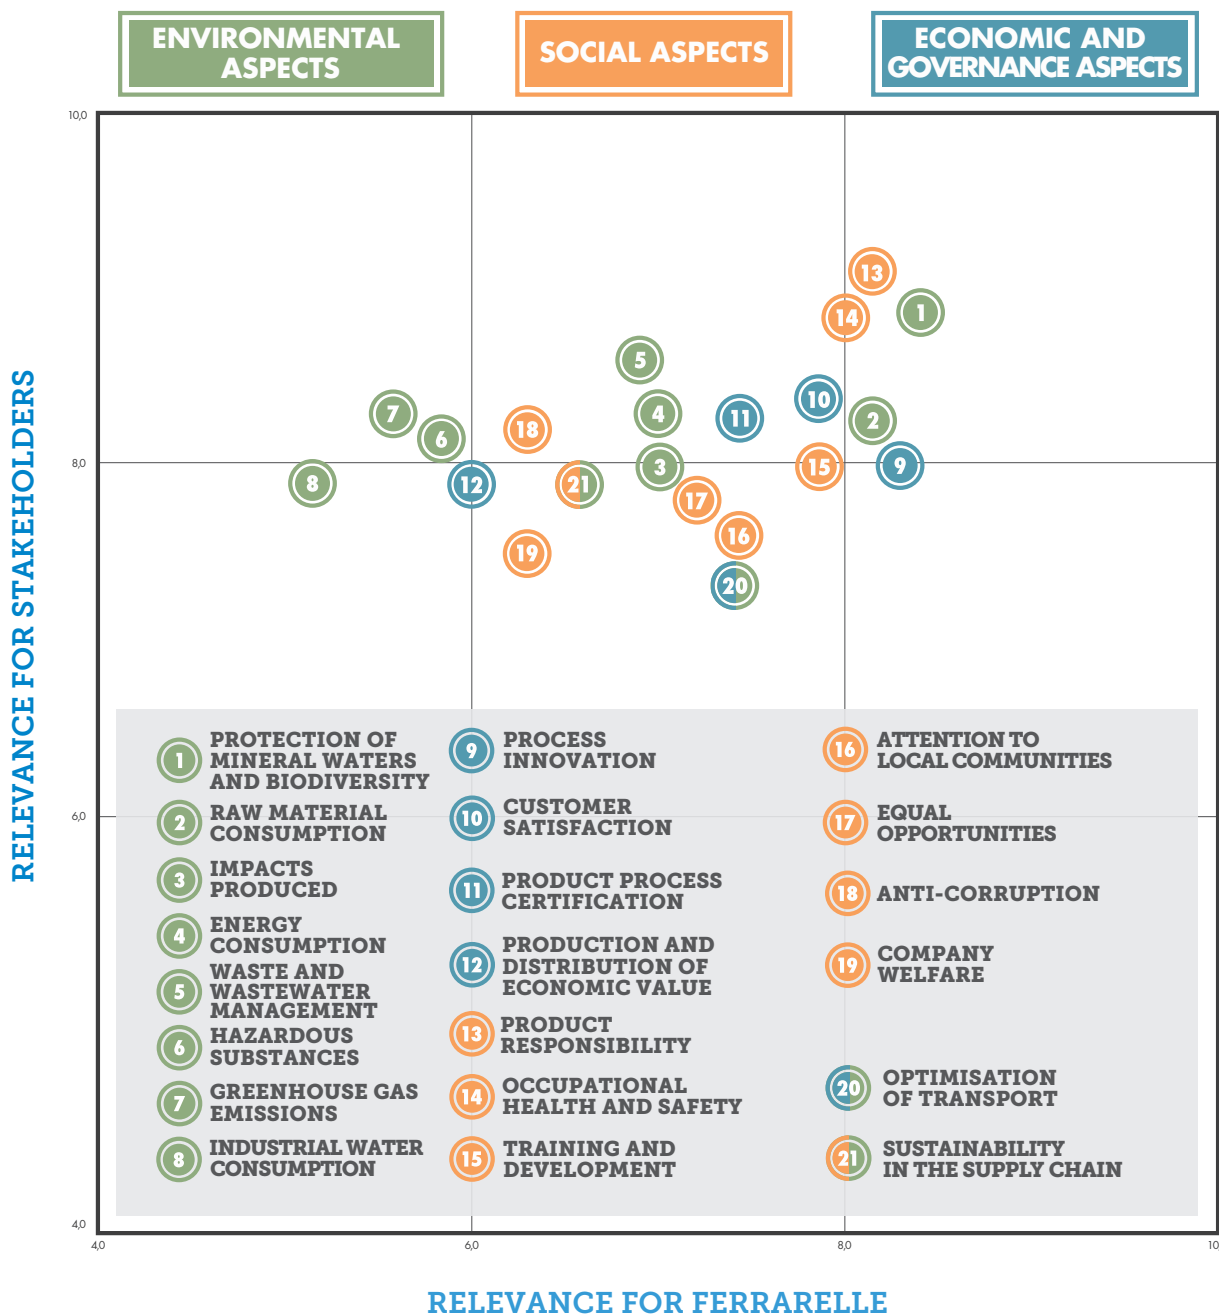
ENVIRONMENTAL ASPECTS

SOCIAL ASPECTS

ECONOMIC AND GOVERNANCE ASPECTS

10,0

8,0

6,0

4,0

RELEVANCE FOR STAKEHOLDERS

13
1
14
5
10
7
4
11
2
18
6
3
15
9
8
12
21
17
16
19
20

1 PROTECTION OF MINERAL WATERS AND BIODIVERSITY
2 RAW MATERIAL CONSUMPTION
3 IMPACTS PRODUCED
4 ENERGY CONSUMPTION
5 WASTE AND WASTEWATER MANAGEMENT
6 HAZARDOUS SUBSTANCES
7 GREENHOUSE GAS EMISSIONS
8 INDUSTRIAL WATER CONSUMPTION

9 PROCESS INNOVATION
10 CUSTOMER SATISFACTION
11 PRODUCT PROCESS CERTIFICATION
12 PRODUCTION AND DISTRIBUTION OF ECONOMIC VALUE
13 PRODUCT RESPONSIBILITY
14 OCCUPATIONAL HEALTH AND SAFETY
15 TRAINING AND DEVELOPMENT

16 ATTENTION TO LOCAL COMMUNITIES
17 EQUAL OPPORTUNITIES
18 ANTI-CORRUPTION
19 COMPANY WELFARE
20 OPTIMISATION OF TRANSPORT
21 SUSTAINABILITY IN THE SUPPLY CHAIN

4,0
6,0
8,0
10

RELEVANCE FOR FERRARELLE